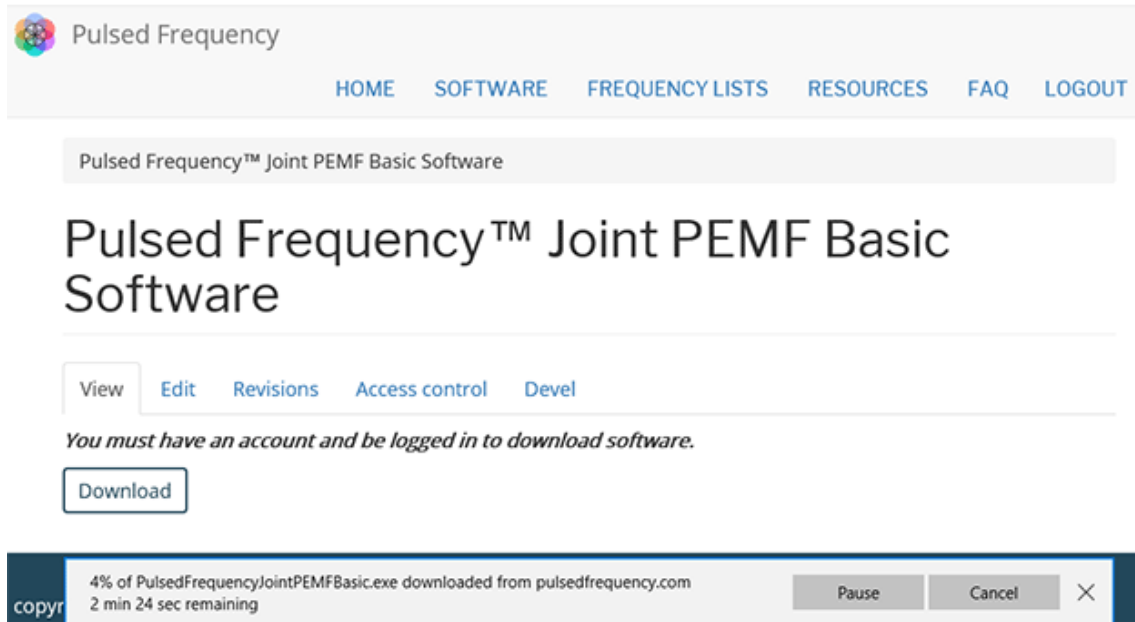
Pulsed Frequency

HOME SOFTWARE FREQUENCY LISTS RESOURCES FAQ LOGOUT

Pulsed Frequency™ Joint PEMF Basic Software

Pulsed Frequency™ Joint PEMF Basic Software

View Edit Revisions Access control Devel

You must have an account and be logged in to download software.

Download

copyr

4% of PulsedFrequencyJointPEMFBasic.exe downloaded from pulsedfrequency.com
2 min 24 sec remaining

Pause Cancel ×